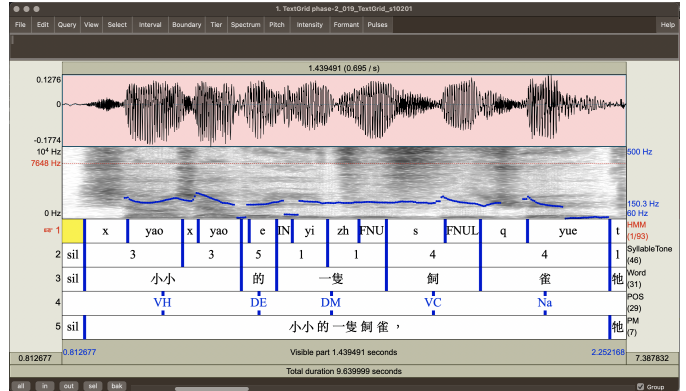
1. TextGrid phase-2_019_TextGrid_s10201

File Edit Query View Select Interval Boundary Tier Spectrum Pitch Intensity Formant Pulses Help

1.439491 (0.695 / s)

0.1276
0
-0.1774

$10^4$ Hz
7648 Hz
0 Hz

500 Hz
150.3 Hz
60 Hz

| 1 | | x | yao | x | yao | e | IN | yi | zh | FNU | s | FNUL | q | yue | t | HMM (1/93) |
|---|---|---|---|---|---|---|---|---|---|---|---|---|---|---|---|---|
| 2 | sil | | 3 | | 3 | 5 | | 1 | 1 | | 4 | | 4 | | l | SyllableTone (46) |
| 3 | sil | | 小小 | | | 的 | | 一隻 | | | 飼 | | 雀 | | 牠 | Word (31) |
| 4 | | | VH | | | DE | | DM | | | VC | | Na | | | POS (29) |
| 5 | sil | | 小小的一隻飼雀， | | | | | | | | | | | | 牠 | PM (7) |

0.812677 0.812677 Visible part 1.439491 seconds 2.252168 7.387832

Total duration 9.639999 seconds

all in out sel bak Group